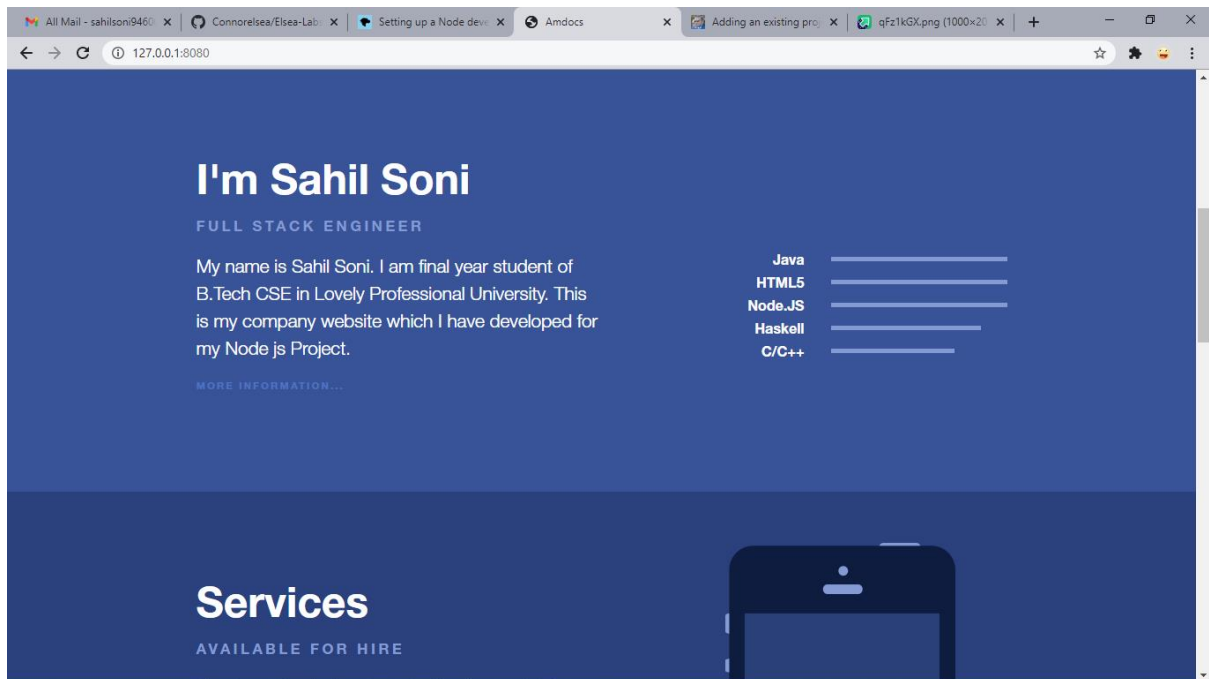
All Mail - sahilsoni9460 ×
Connorelsea/Elsea-Lab ×
Setting up a Node deve ×
Amdocs ×
Adding an existing proj ×
qFz1kGX.png (1000×20 ×
+

127.0.0.1:8080

I'm Sahil Soni

FULL STACK ENGINEER

My name is Sahil Soni. I am final year student of B.Tech CSE in Lovely Professional University. This is my company website which I have developed for my Node js Project.

MORE INFORMATION...

Java
HTML5
Node.JS
Haskell
C/C++

Services

AVAILABLE FOR HIRE